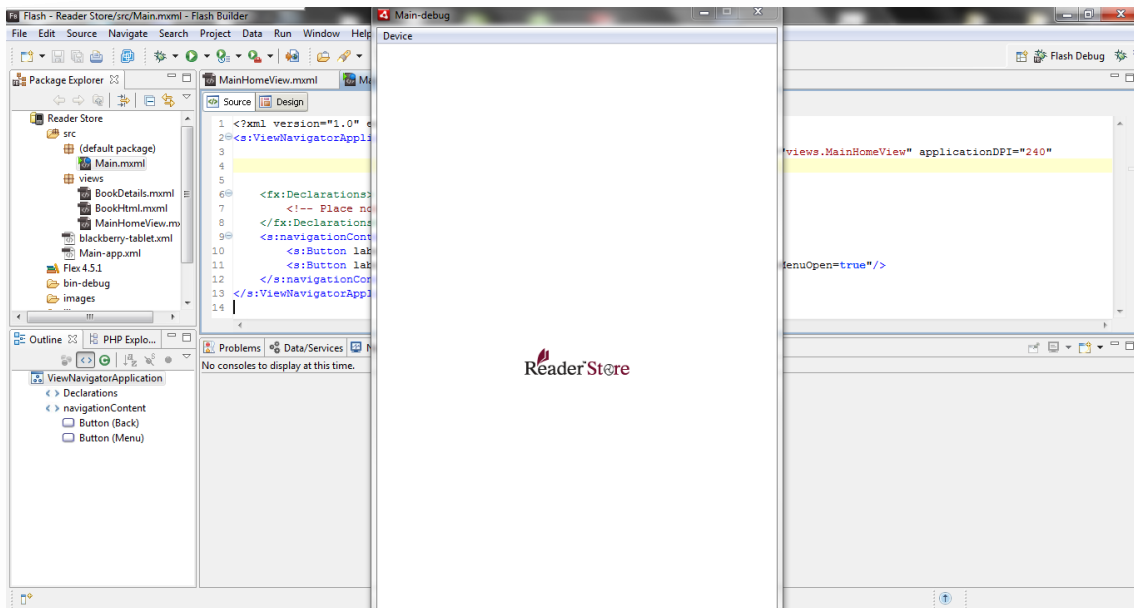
Flash - Reader Store/src/Main.mxml - Flash Builder

File Edit Source Navigate Search Project Data Run Window Help

Flash Debug

Package Explorer

Reader Store
src
(default package)
Main.mxml
views
BookDetails.mxml
BookHtml.mxml
MainHomeView.mx
blackberry-tablet.xml
Main-app.xml
Flex 4.5.1
bin-debug
images

MainHomeView.mxml

Source Design

1 <?xml version="1.0" e
2 <s:ViewNavigatorAppli
3 "views.MainHomeView" applicationDPI="240"
4
5
6 <fx:Declarations>
7 <!-- Place no
8 </fx:Declarations
9 <s:navigationCont
10 <s:Button lab
11 <s:Button lab enuOpen=true"/>
12 </s:navigationCor
13 </s:ViewNavigatorAppl
14

Outline PHP Explo...

ViewNavigatorApplication
Declarations
navigationContent
Button (Back)
Button (Menu)

Problems Data/Services

No consoles to display at this time.

Main-debug

Device

Reader Store